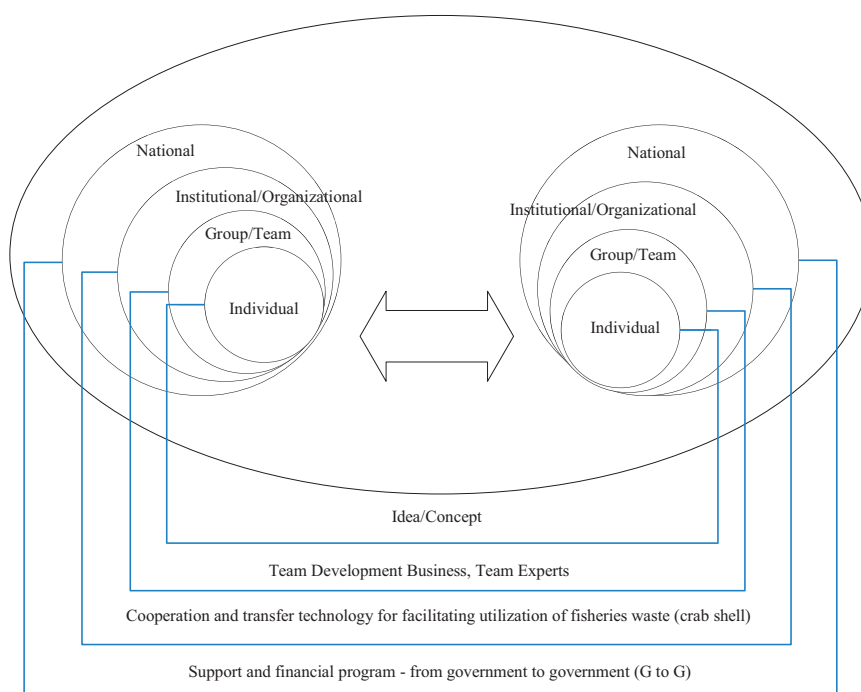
National

Institutional/Organizational

Group/Team

Individual

National

Institutional/Organizational

Group/Team

Individual

Idea/Concept

Team Development Business, Team Experts

Cooperation and transfer technology for facilitating utilization of fisheries waste (crab shell)

Support and financial program - from government to government (G to G)